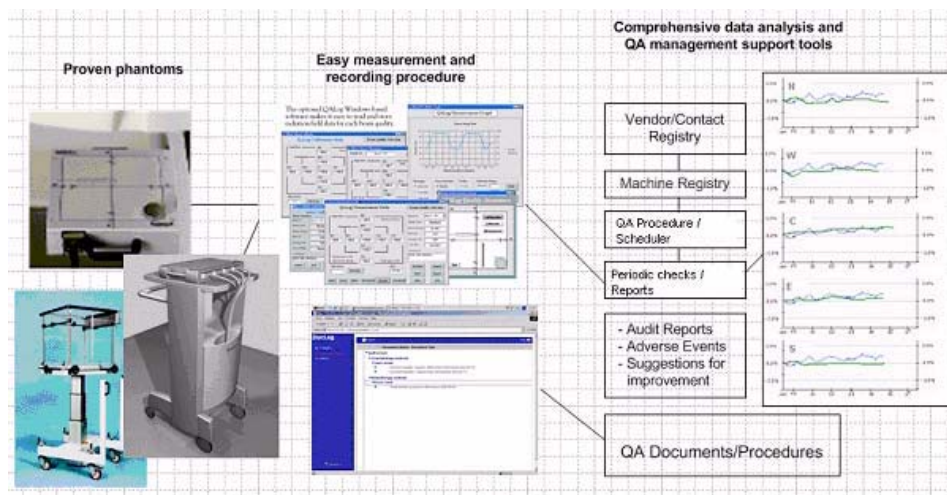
Proven phantoms

Easy measurement and recording procedure

The optional QALog Windows-based software makes it easy to read and store radiation field data for each beam quality

Comprehensive data analysis and QA management support tools

Vendor/Contact Registry

Machine Registry

QA Procedure / Scheduler

Periodic checks / Reports

- Audit Reports
- Adverse Events
- Suggestions for improvement

QA Documents/Procedures

N

W

C

E

S